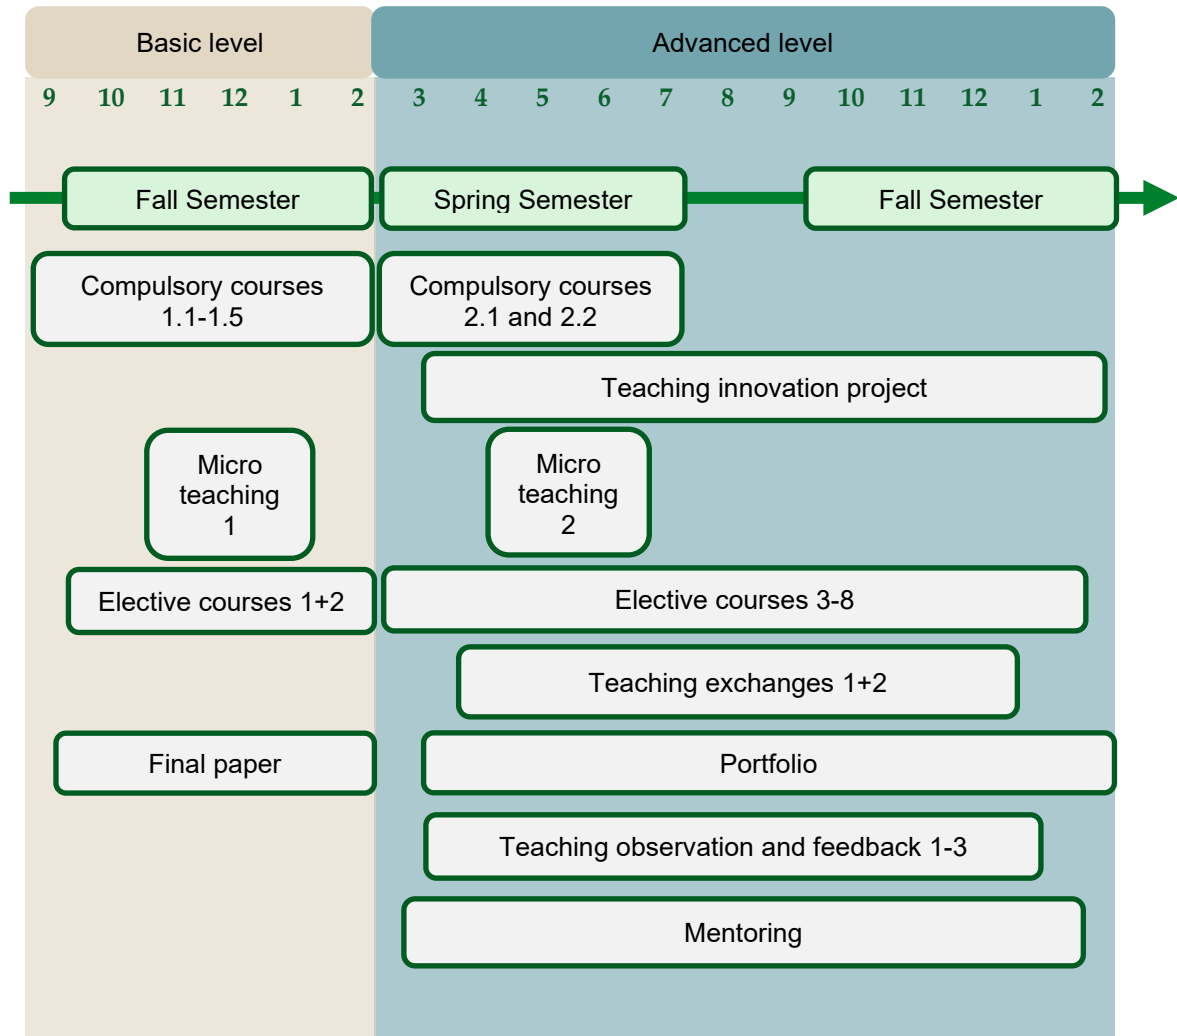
Basic level

Advanced level

9 10 11 12 1 2 3 4 5 6 7 8 9 10 11 12 1 2

Fall Semester

Spring Semester

Fall Semester

Compulsory courses 1.1-1.5

Compulsory courses 2.1 and 2.2

Teaching innovation project

Micro teaching 1

Micro teaching 2

Elective courses 1+2

Elective courses 3-8

Teaching exchanges 1+2

Final paper

Portfolio

Teaching observation and feedback 1-3

Mentoring